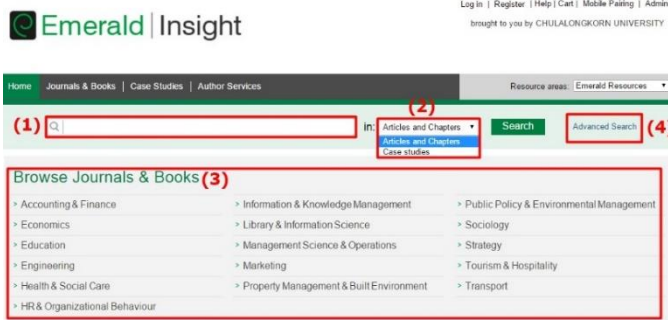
Emerald | Insight

Log in | Register | Help | Cart | Mobile Pairing | Admin
brought to you by CHULALONGKORN UNIVERSITY

Home | Journals & Books | Case Studies | Author Services

Resource areas: Emerald Resources

(1)

(2)

in: Articles and Chapters
Articles and Chapters
Case studies

Search

Advanced Search (4)

Browse Journals & Books (3)

› Accounting & Finance
› Economics
› Education
› Engineering
› Health & Social Care
› HR & Organizational Behaviour

› Information & Knowledge Management
› Library & Information Science
› Management Science & Operations
› Marketing
› Property Management & Built Environment

› Public Policy & Environmental Management
› Sociology
› Strategy
› Tourism & Hospitality
› Transport